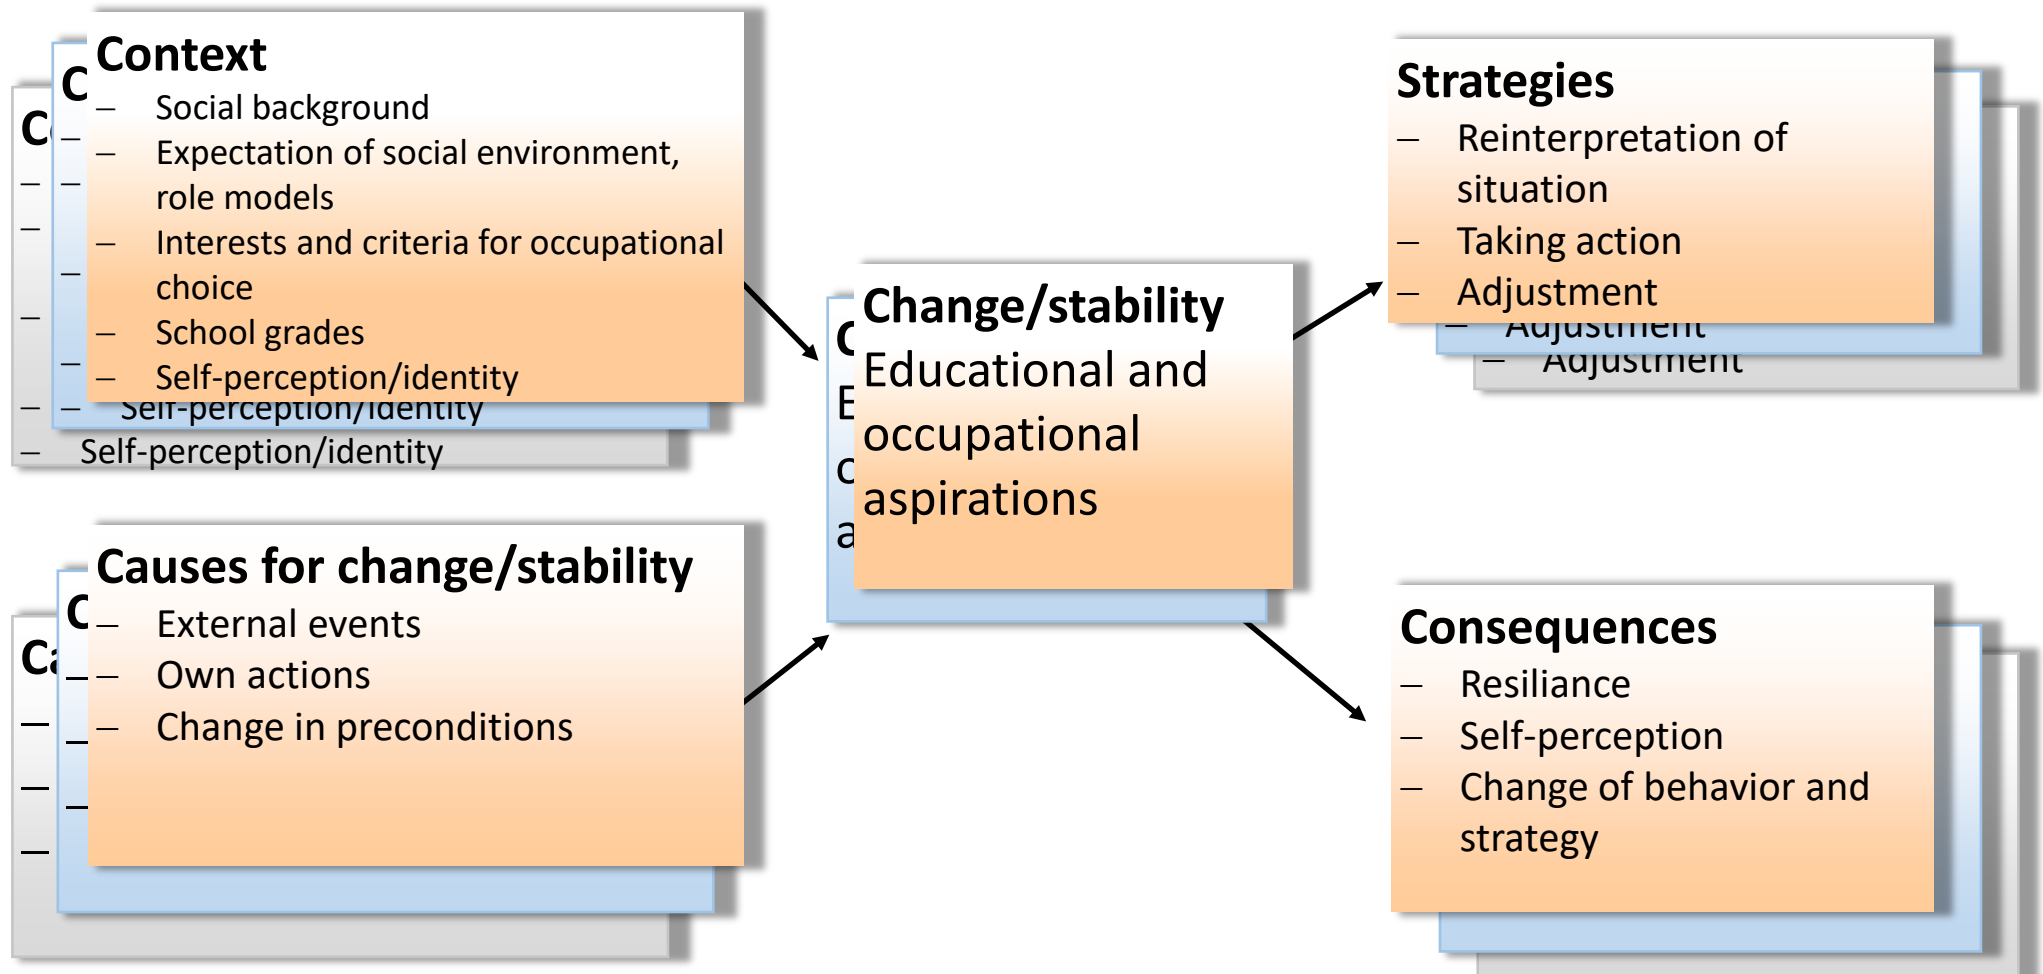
Context
– Social background
– Expectation of social environment, role models
– Interests and criteria for occupational choice
– School grades
– Self-perception/identity

– Self-perception/identity
– Self-perception/identity

Causes for change/stability
– External events
– Own actions
– Change in preconditions

Change/stability
Educational and occupational aspirations

Strategies
– Reinterpretation of situation
– Taking action
– Adjustment

– Adjustment
– Adjustment

Consequences
– Resiliance
– Self-perception
– Change of behavior and strategy